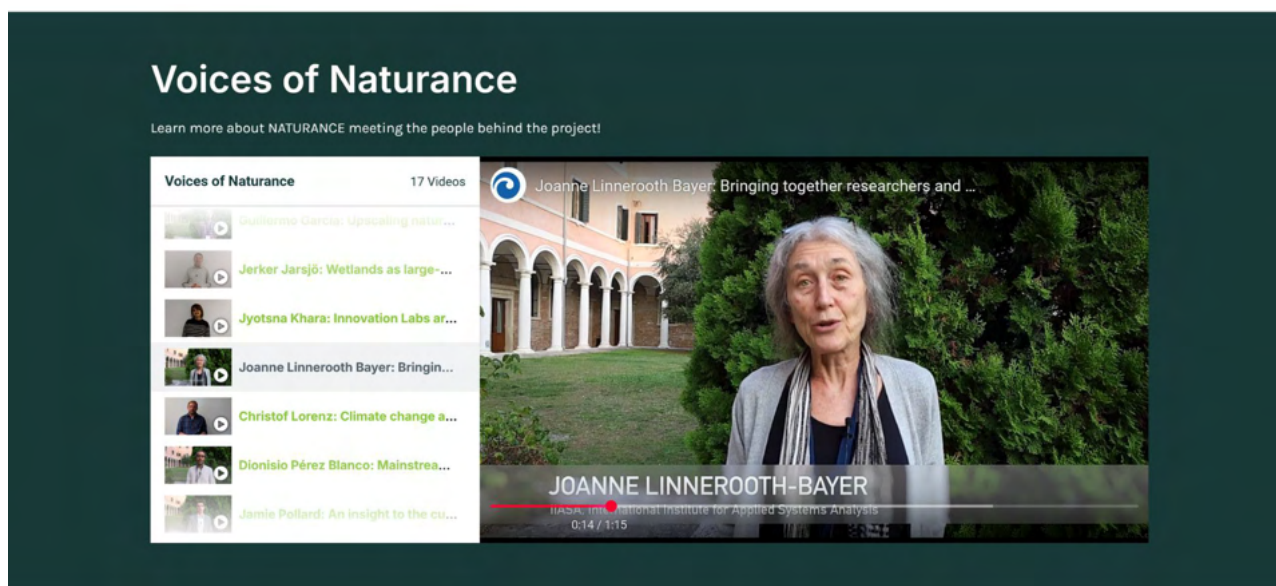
Voices of Naturance

Learn more about NATURANCE meeting the people behind the project!

Voices of Naturance

17 Videos

Guillermo García: Upscaling natur...

Jerker Jarsjö: Wetlands as large-...

Jyotsna Khara: Innovation Labs ar...

Joanne Linnerooth Bayer: Bringin...

Christof Lorenz: Climate change a...

Dionisio Pérez Blanco: Mainstrea...

Jamie Pollard: An insight to the cu...

Joanne Linnerooth Bayer: Bringing together researchers and ...

JOANNE LINNEROOTH-BAYER

IIASA, International Institute for Applied Systems Analysis

0:14 / 1:15